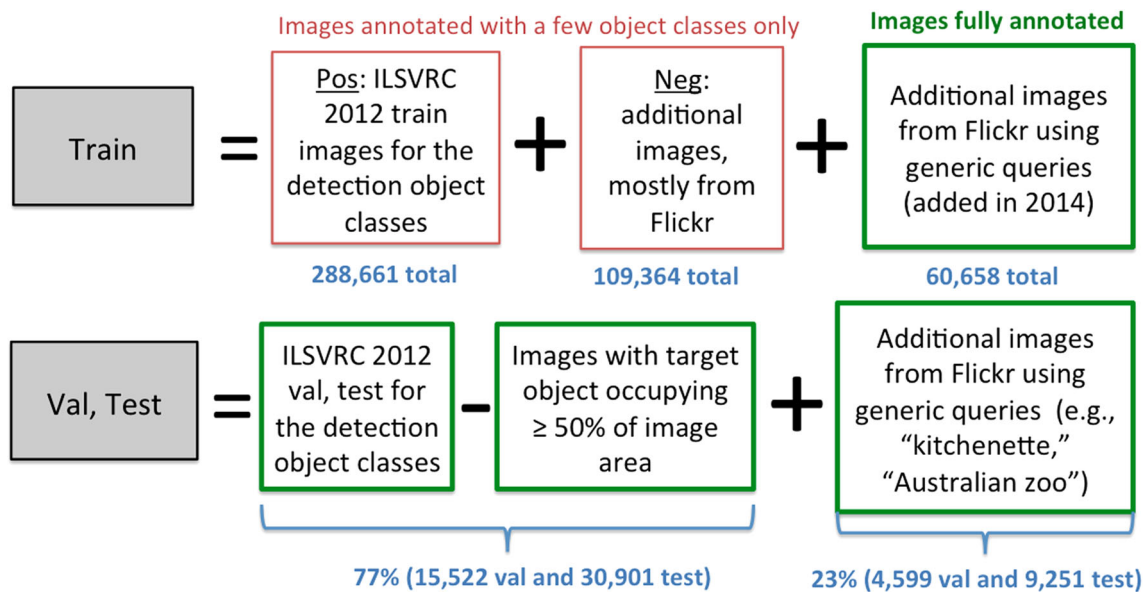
Images annotated with a few object classes only

Images fully annotated

Train

=

Pos: ILSVRC 2012 train images for the detection object classes

+

Neg: additional images, mostly from Flickr

+

Additional images from Flickr using generic queries (added in 2014)

288,661 total

109,364 total

60,658 total

Val, Test

=

ILSVRC 2012 val, test for the detection object classes

-

Images with target object occupying ≥ 50% of image area

+

Additional images from Flickr using generic queries (e.g., "kitchenette," "Australian zoo")

77% (15,522 val and 30,901 test)

23% (4,599 val and 9,251 test)